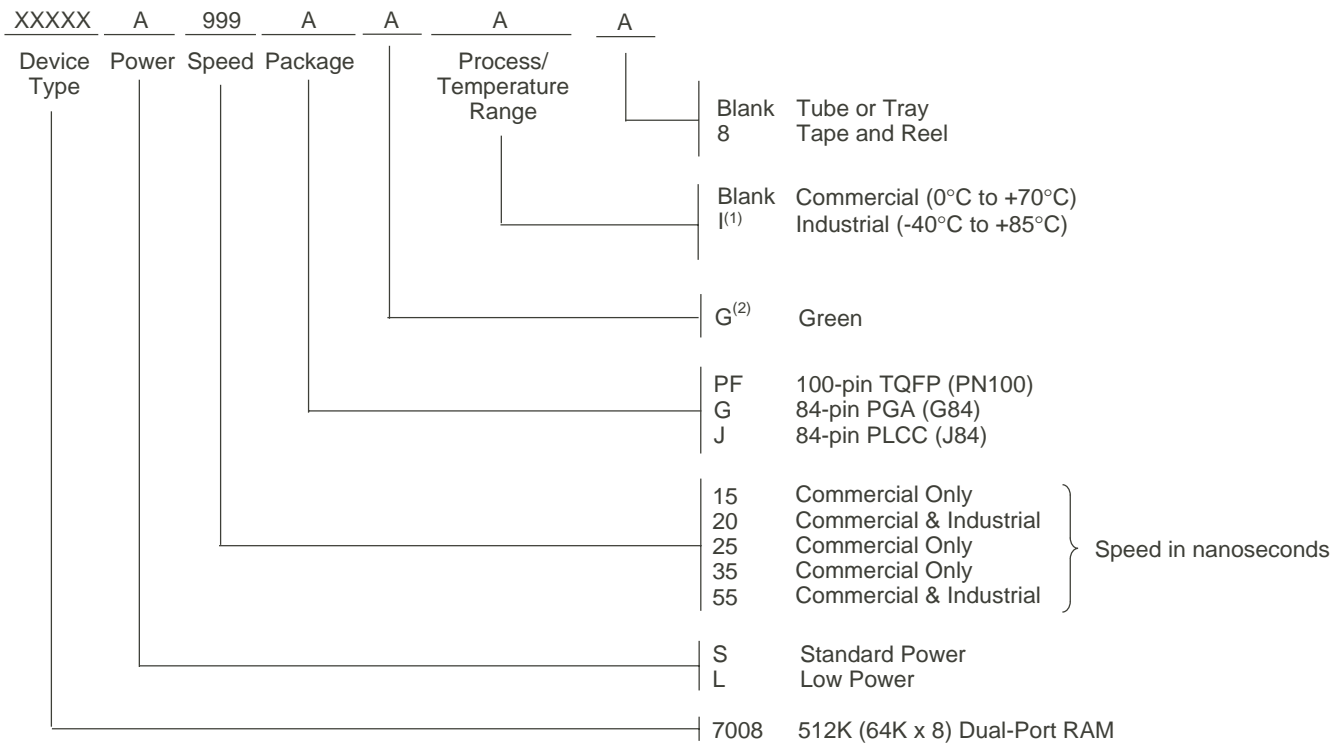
XXXXX A 999 A A A A

Device Type Power Speed Package Process/ Temperature Range

Blank Tube or Tray
8 Tape and Reel

Blank Commercial (0°C to +70°C)
I$^{(1)}$ Industrial (-40°C to +85°C)

G$^{(2)}$ Green

PF 100-pin TQFP (PN100)
G 84-pin PGA (G84)
J 84-pin PLCC (J84)

15 Commercial Only
20 Commercial & Industrial
25 Commercial Only
35 Commercial Only
55 Commercial & Industrial
Speed in nanoseconds

S Standard Power
L Low Power

7008 512K (64K x 8) Dual-Port RAM